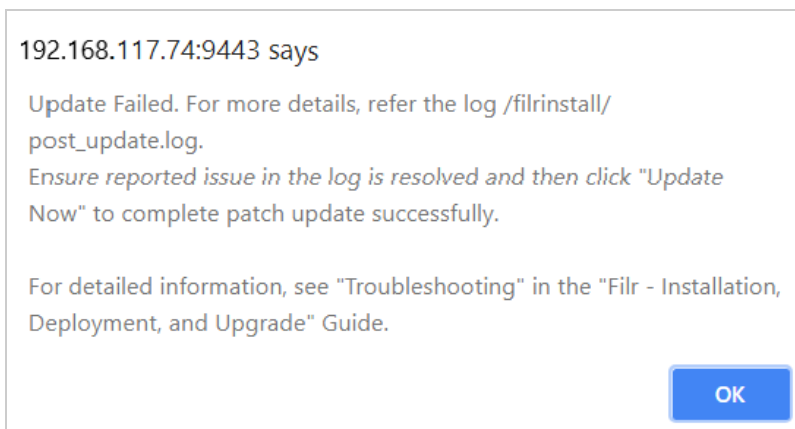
192.168.117.74:9443 says

Update Failed. For more details, refer the log /filrinstall/post_update.log.
Ensure reported issue in the log is resolved and then click "Update Now" to complete patch update successfully.

For detailed information, see "Troubleshooting" in the "Filr - Installation, Deployment, and Upgrade" Guide.

OK